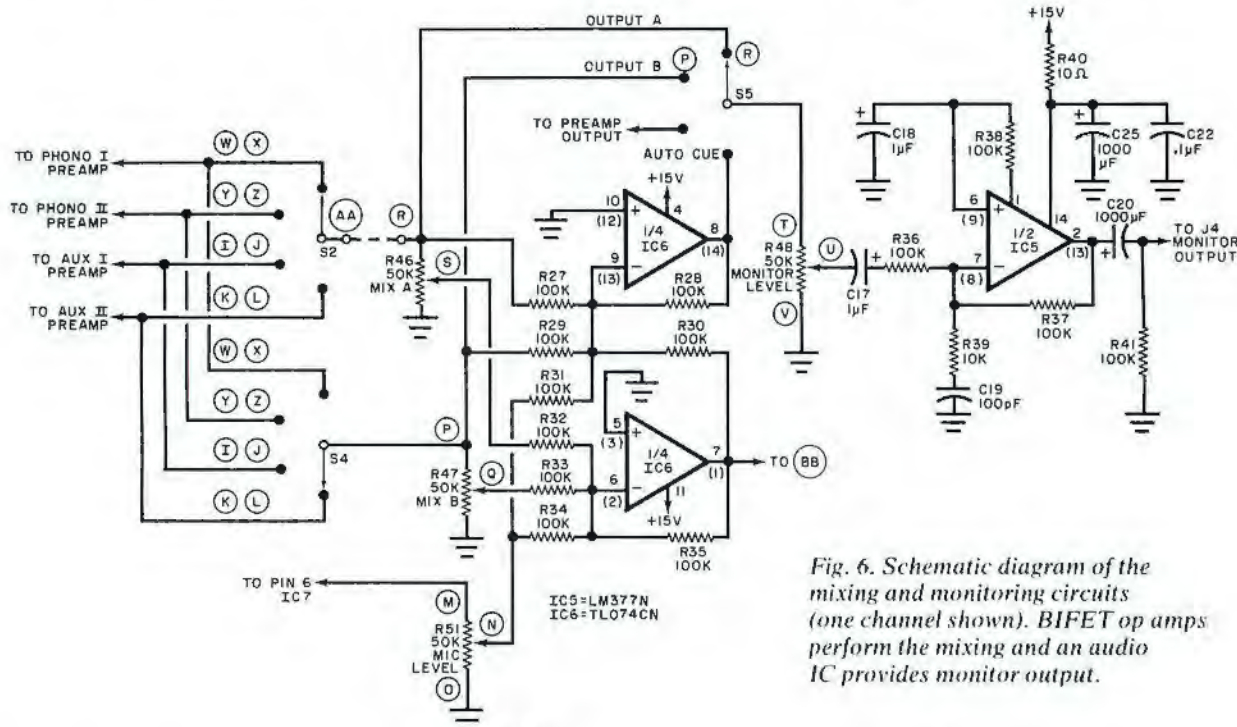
OUTPUT A
OUTPUT B P
R
S5
TO PREAMP OUTPUT
AUTO CUE
+15V
R40 10Ω
C18 1μF
R38 100K
C25 1000 μF
C22 .1μF
TO PHONO I PREAMP
TO PHONO II PREAMP
TO AUX I PREAMP
TO AUX II PREAMP
W X
Y Z
I J
K L
AA
R
S2
+15V
10 (12)
4
1/4 IC6
8 (14)
9 (13)
T
R48 50K MONITOR LEVEL
V
U
C17 1μF
R36 100K
6 (9)
1
1/2 IC5
14
2 (13)
7 (8)
C20 1000μF
TO J4 MONITOR OUTPUT
R46 50K MIX A
S
R27 100K
R28 100K
R29 100K
R30 100K
R37 100K
R39 10K
C19 100pF
R41 100K
W X
Y Z
I J
K L
R31 100K
R32 100K
R33 100K
R34 100K
5 (3)
1/4 IC6
7 (1)
TO BB
6 (2)
11
+15V
R35 100K
P
S4
Q
R47 50K MIX B
TO PIN 6 IC7
M
R51 50K MIC LEVEL
N
O
IC5=LM377N
IC6=TL074CN

Fig. 6. Schematic diagram of the mixing and monitoring circuits (one channel shown). BIFET op amps perform the mixing and an audio IC provides monitor output.